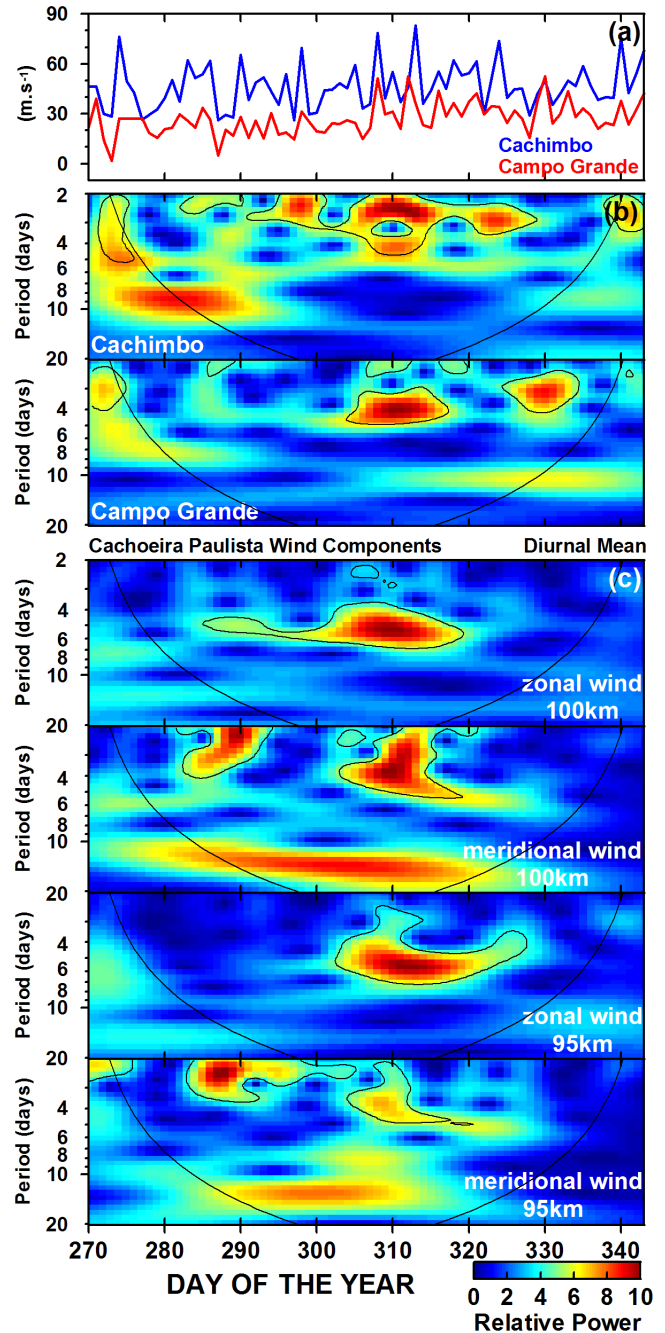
90
60
30
0
(m.s-1)
(a)
Cachimbo
Campo Grande

Period (days)
2
4
6
8
10
20
(b)
Cachimbo

Period (days)
2
4
6
8
10
20
Campo Grande

Cachoeira Paulista Wind Components
Diurnal Mean

Period (days)
2
4
6
8
10
20
(c)
zonal wind
100km

Period (days)
2
4
6
8
10
20
meridional wind
100km

Period (days)
2
4
6
8
10
20
zonal wind
95km

Period (days)
2
4
6
8
10
20
meridional wind
95km

270 280 290 300 310 320 330 340
DAY OF THE YEAR

0 2 4 6 8 10
Relative Power